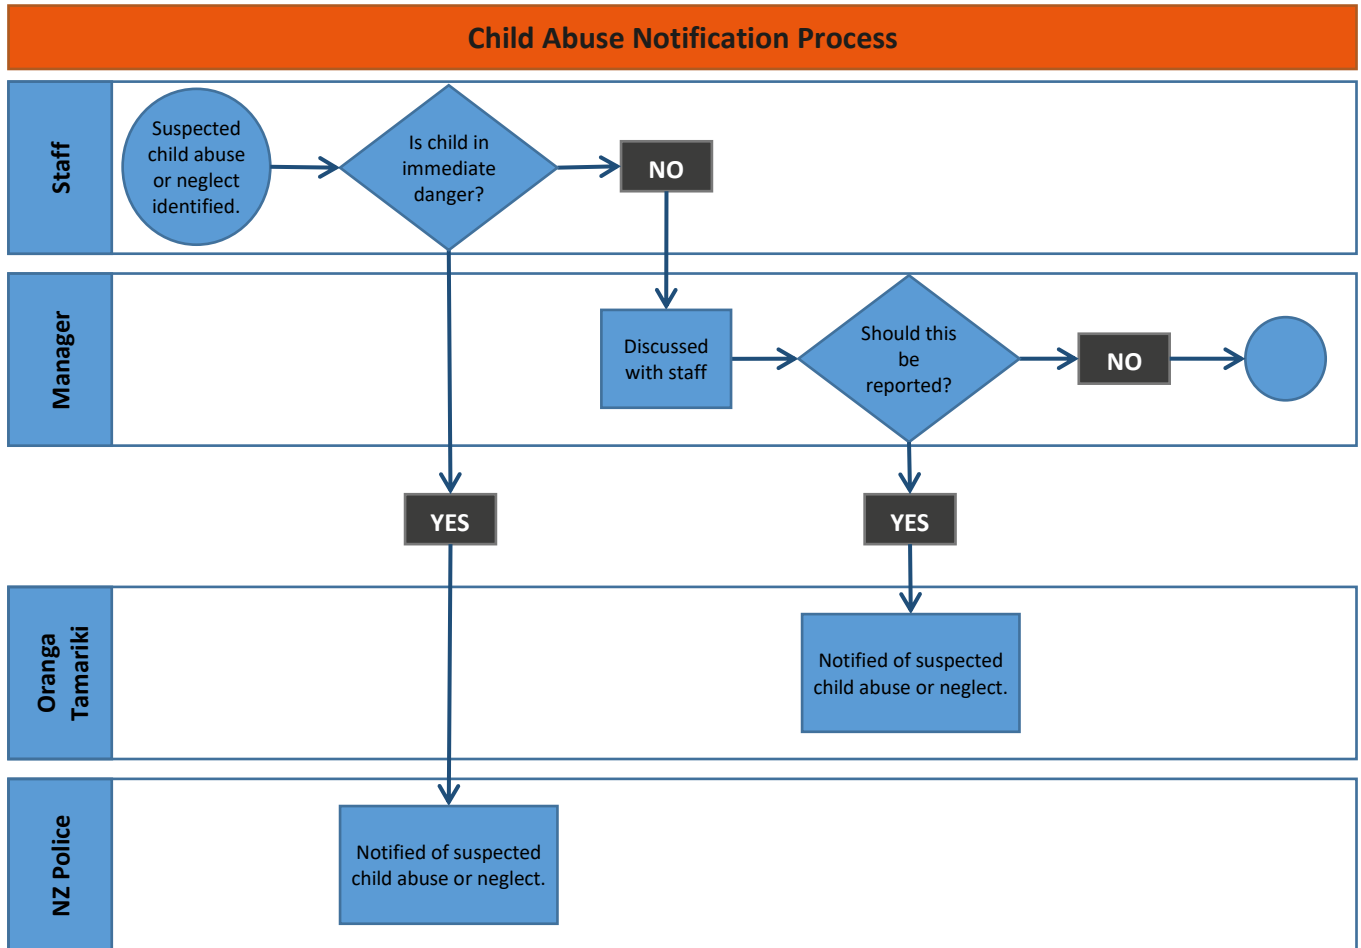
Child Abuse Notification Process

Staff

Suspected child abuse or neglect identified.

Is child in immediate danger?

NO

Manager

Discussed with staff

Should this be reported?

NO

YES

YES

Oranga Tamariki

Notified of suspected child abuse or neglect.

NZ Police

Notified of suspected child abuse or neglect.